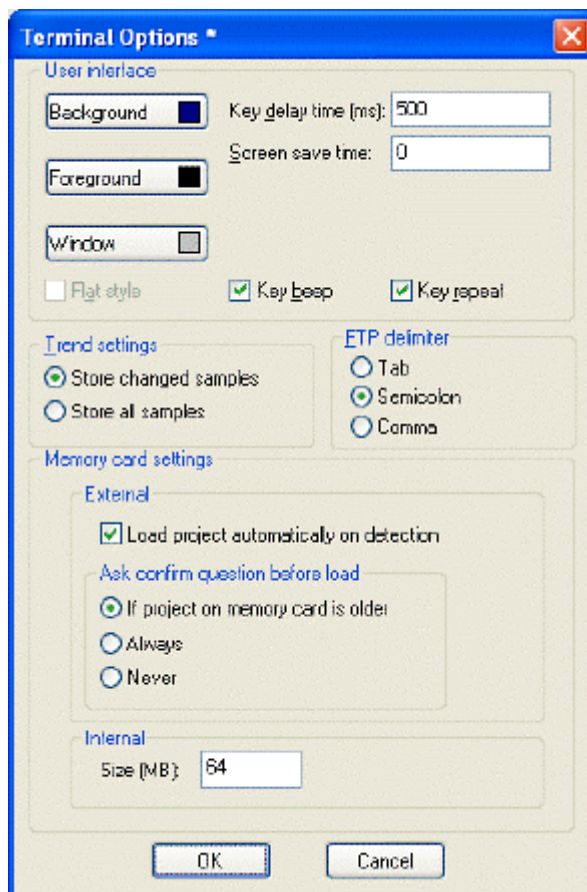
Terminal Options *

User interface

Background

Key delay time (ms): 500

Screen save time: 0

Foreground

Window

Flat style

Key beep

Key repeat

Trend settings

Store changed samples

Store all samples

FTP delimiter

Tab

Semicolon

Comma

Memory card settings

External

Load project automatically on detection

Ask confirm question before load

If project on memory card is older

Always

Never

Internal

Size (MB): 64

OK

Cancel